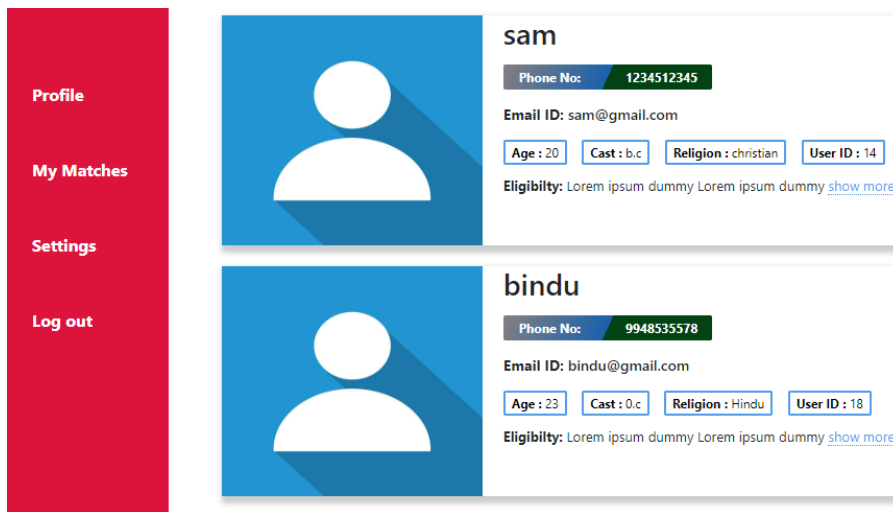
Profile

My Matches

Settings

Log out

sam

Phone No: 1234512345

Email ID: sam@gmail.com

Age : 20 Cast : b.c Religion : christian User ID : 14

Eligibilty: Lorem ipsum dummy Lorem ipsum dummy show more

bindu

Phone No: 9948535578

Email ID: bindu@gmail.com

Age : 23 Cast : 0.c Religion : Hindu User ID : 18

Eligibilty: Lorem ipsum dummy Lorem ipsum dummy show more